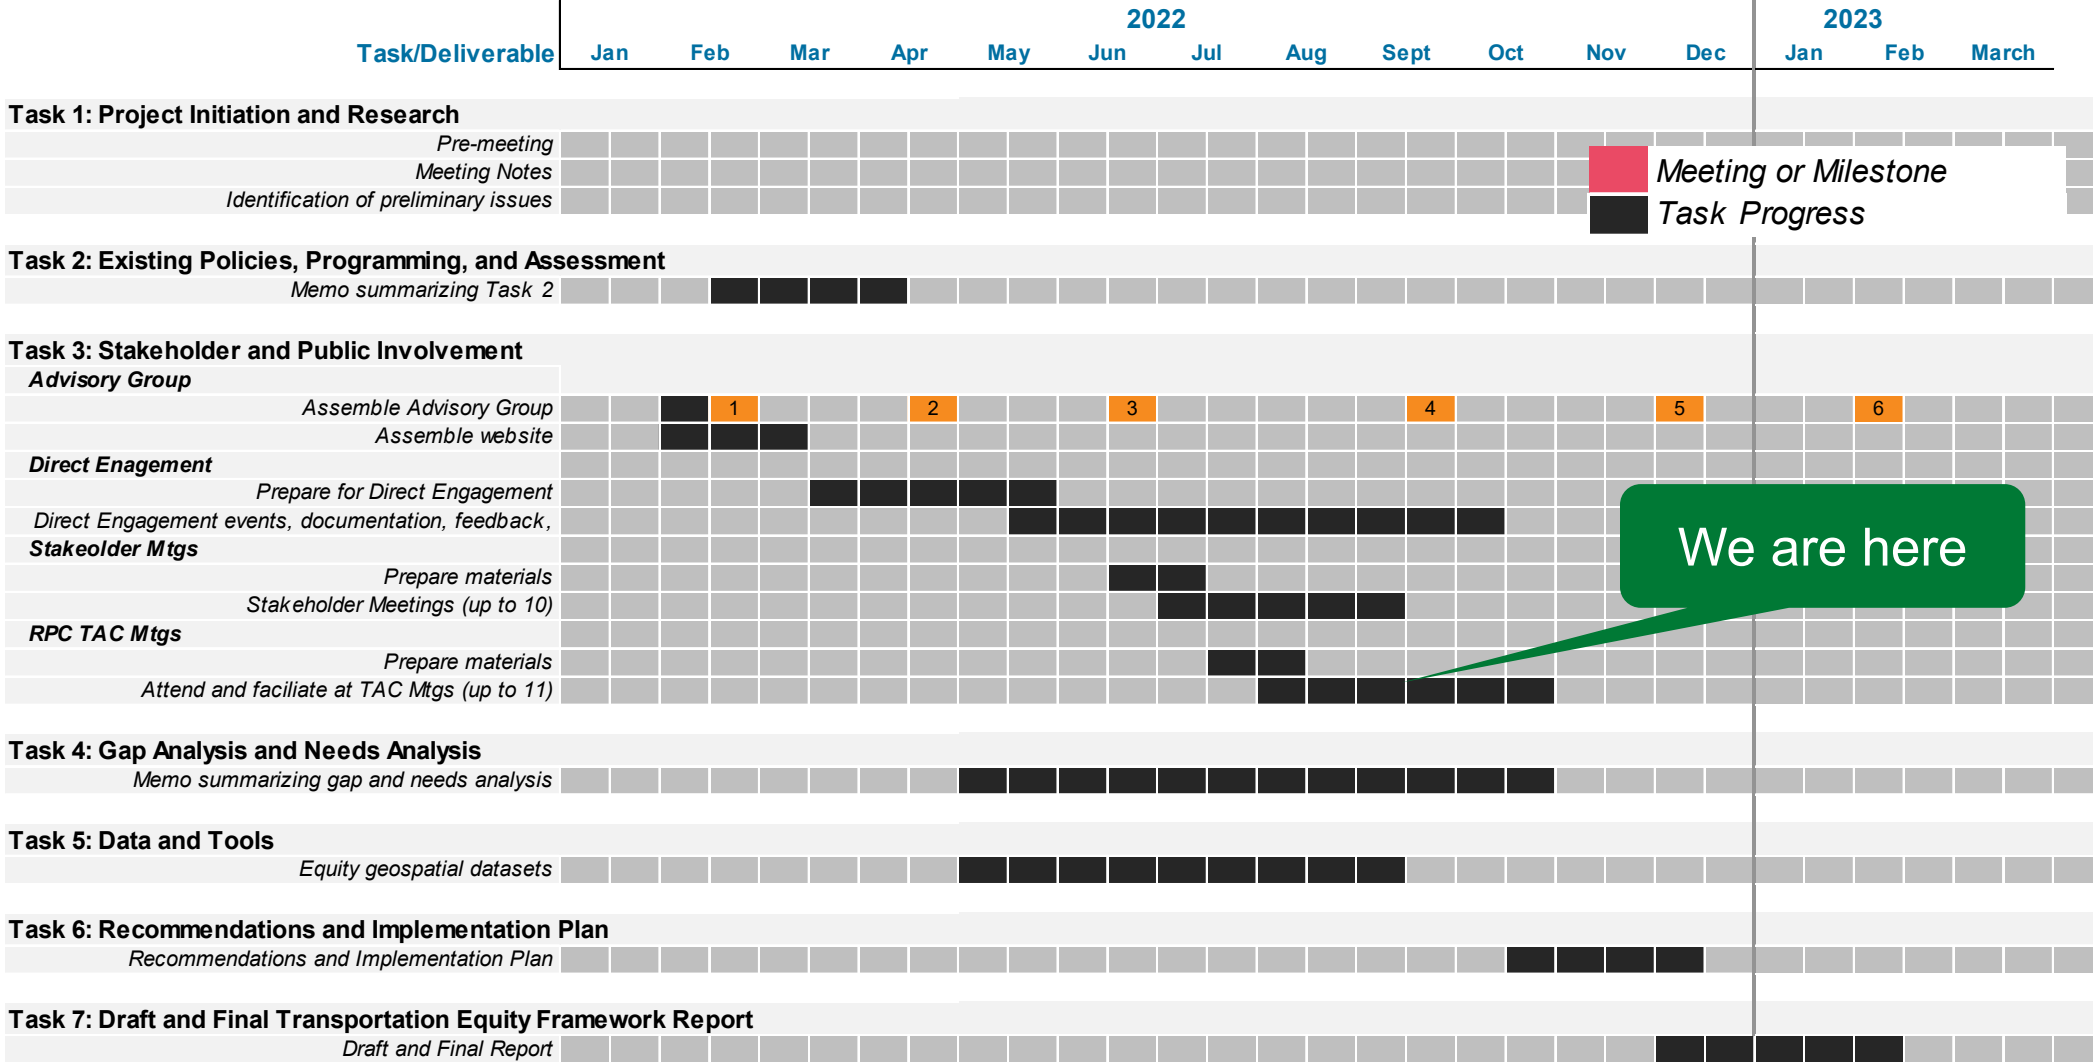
Task/Deliverable

2022

Jan Feb Mar Apr May Jun Jul Aug Sept Oct Nov Dec

2023

Jan Feb March

Task 1: Project Initiation and Research

Pre-meeting

Meeting Notes

Identification of preliminary issues

Meeting or Milestone

Task Progress

Task 2: Existing Policies, Programming, and Assessment

Memo summarizing Task 2

Task 3: Stakeholder and Public Involvement

Advisory Group

Assemble Advisory Group

1 2 3 4 5 6

Assemble website

Direct Enagement

Prepare for Direct Engagement

Direct Engagement events, documentation, feedback,

Stakeolder Mtgs

Prepare materials

Stakeholder Meetings (up to 10)

RPC TAC Mtgs

Prepare materials

Attend and faciliate at TAC Mtgs (up to 11)

We are here

Task 4: Gap Analysis and Needs Analysis

Memo summarizing gap and needs analysis

Task 5: Data and Tools

Equity geospatial datasets

Task 6: Recommendations and Implementation Plan

Recommendations and Implementation Plan

Task 7: Draft and Final Transportation Equity Framework Report

Draft and Final Report